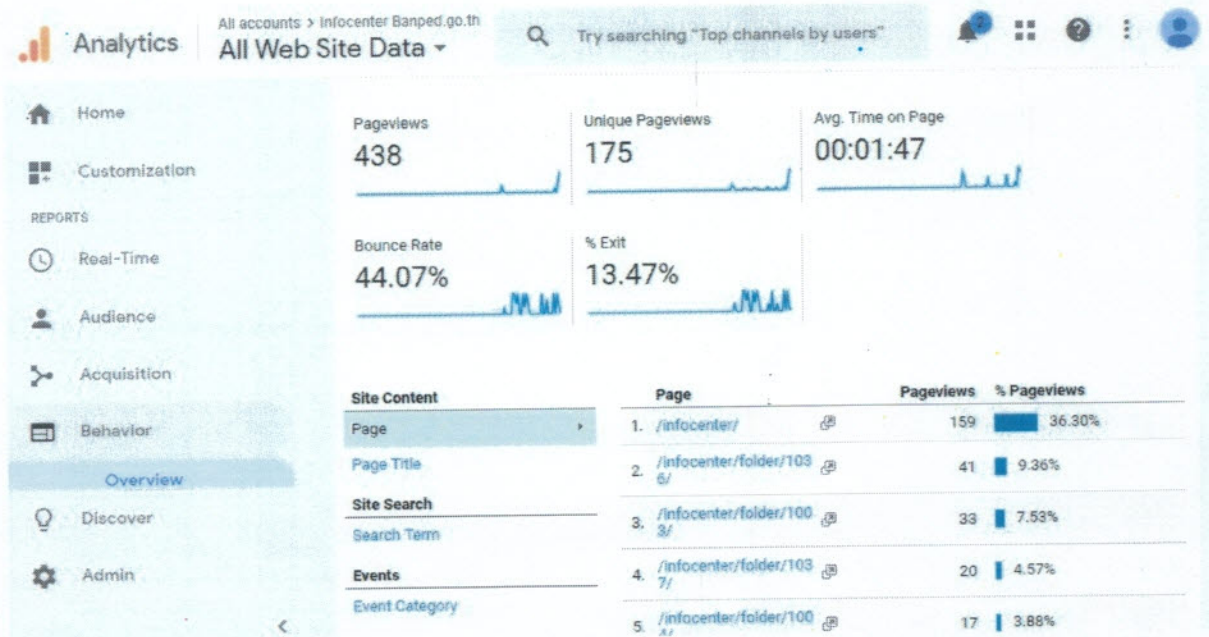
Analytics All accounts > Infocenter Banped.go.th
All Web Site Data

Try searching "Top channels by users"

2

Home

Customization

REPORTS

Real-Time

Audience

Acquisition

Behavior

Overview

Discover

Admin

Pageviews
438

Unique Pageviews
175

Avg. Time on Page
00:01:47

Bounce Rate
44.07%

% Exit
13.47%

Site Content
Page
Page Title
Site Search
Search Term
Events
Event Category

| | Page | Pageviews | % Pageviews |
|---|---|---|---|
| 1. | /infocenter/ | 159 | 36.30% |
| 2. | /infocenter/folder/1036/ | 41 | 9.36% |
| 3. | /infocenter/folder/1003/ | 33 | 7.53% |
| 4. | /infocenter/folder/1037/ | 20 | 4.57% |
| 5. | /infocenter/folder/100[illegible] | 17 | 3.88% |